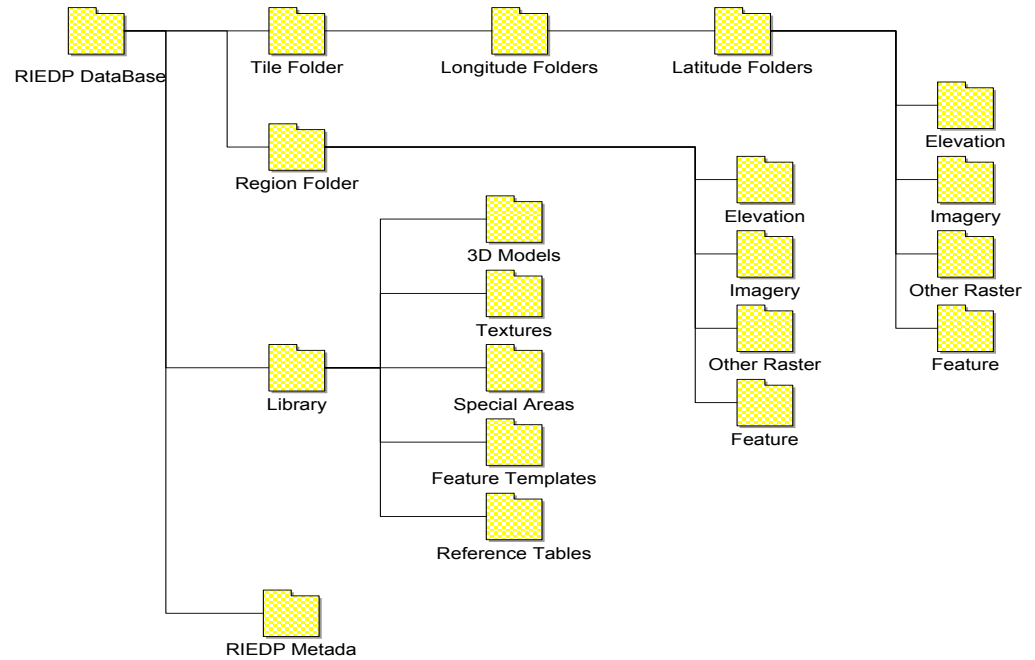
RIEDP DataBase

Tile Folder

Longitude Folders

Latitude Folders

Elevation

Imagery

Other Raster

Feature

Region Folder

Elevation

Imagery

Other Raster

Feature

Library

3D Models

Textures

Special Areas

Feature Templates

Reference Tables

RIEDP Metada